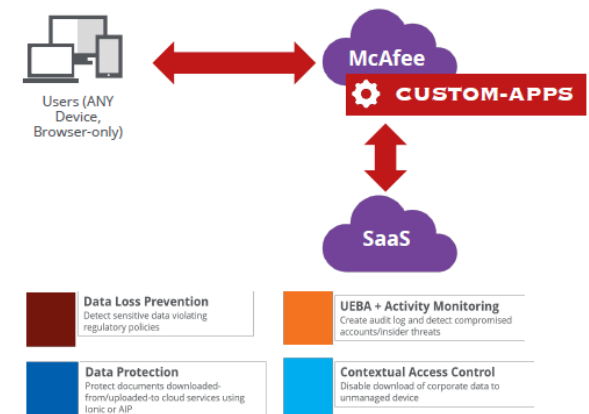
Users (ANY Device, Browser-only)

McAfee

CUSTOM-APPS

SaaS

Data Loss Prevention
Detect sensitive data violating regulatory policies

UEBA + Activity Monitoring
Create audit log and detect compromised accounts/insider threats

Data Protection
Protect documents downloaded-from/uploaded-to cloud services using Ionic or AIP

Contextual Access Control
Disable download of corporate data to unmanaged device